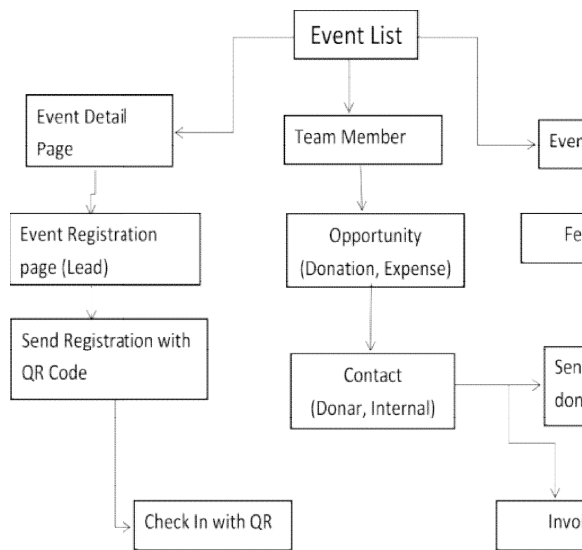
Event List

Event Detail Page

Team Member

Ever

Event Registration page (Lead)

Opportunity (Donation, Expense)

Fe

Send Registration with QR Code

Contact (Donar, Internal)

Sen don

Check In with QR

Invo